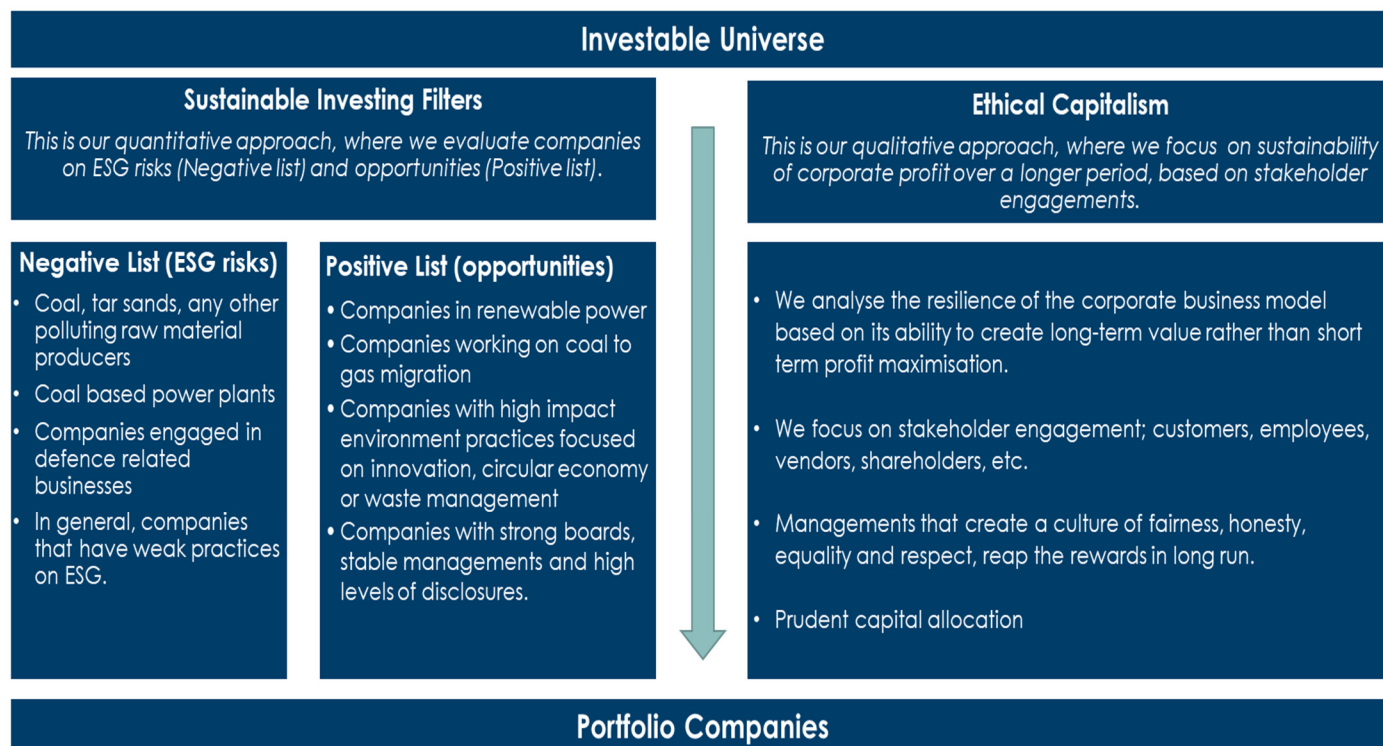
Investable Universe

Sustainable Investing Filters

This is our quantitative approach, where we evaluate companies on ESG risks (Negative list) and opportunities (Positive list).

Negative List (ESG risks)

- Coal, tar sands, any other polluting raw material producers
- Coal based power plants
- Companies engaged in defence related businesses
- In general, companies that have weak practices on ESG.

Positive List (opportunities)

- Companies in renewable power
- Companies working on coal to gas migration
- Companies with high impact environment practices focused on innovation, circular economy or waste management
- Companies with strong boards, stable managements and high levels of disclosures.

Ethical Capitalism

This is our qualitative approach, where we focus on sustainability of corporate profit over a longer period, based on stakeholder engagements.

- We analyse the resilience of the corporate business model based on its ability to create long-term value rather than short term profit maximisation.
- We focus on stakeholder engagement; customers, employees, vendors, shareholders, etc.
- Managements that create a culture of fairness, honesty, equality and respect, reap the rewards in long run.
- Prudent capital allocation

Portfolio Companies